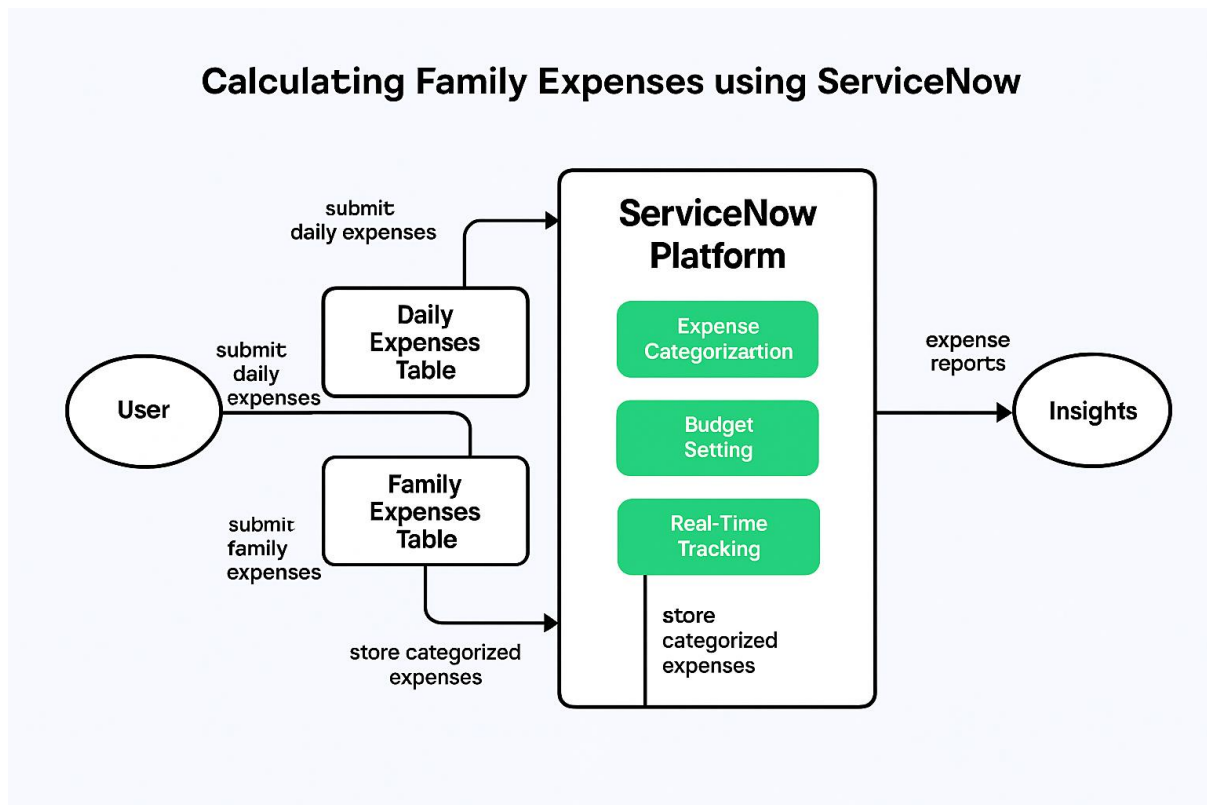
Calculating Family Expenses using ServiceNow

submit
daily expenses

Daily Expenses Table

submit
daily
expenses

User

Family Expenses Table

submit
family
expenses

store categorized expenses

ServiceNow Platform

Expense Categorizartion

Budget Setting

Real-Time Tracking

store categorized expenses

expense reports

Insights